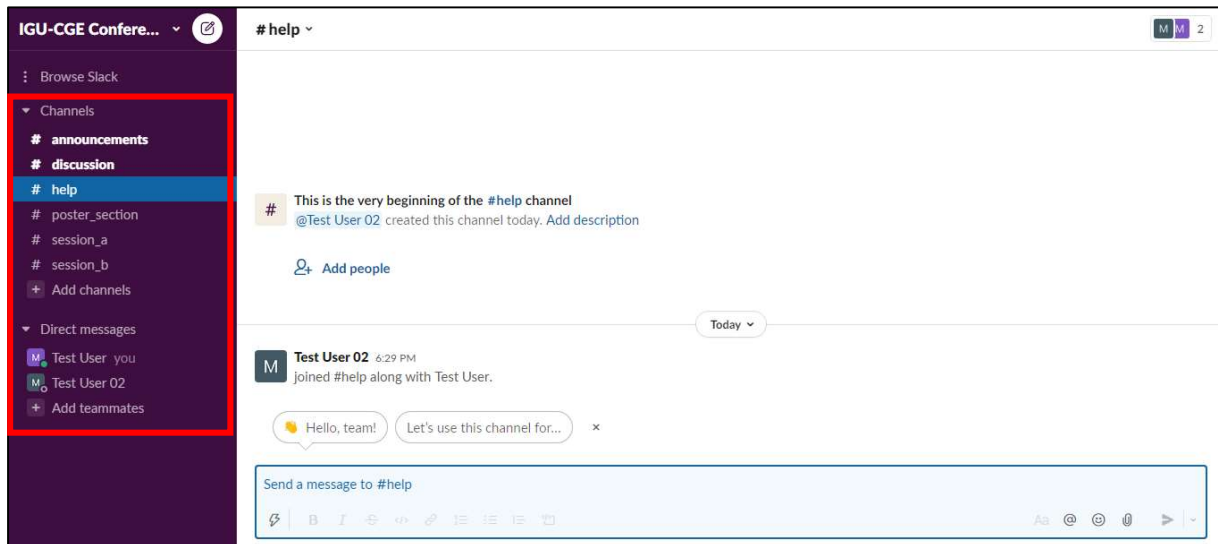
IGU-CGE Confere...

Browse Slack

Channels

# announcements

# discussion

# help

# poster_section

# session_a

# session_b

+ Add channels

Direct messages

M Test User you

M Test User 02

+ Add teammates

# help

M M 2

#

This is the very beginning of the #help channel

@Test User 02 created this channel today. Add description

Add people

Today

M

Test User 02 6:29 PM

joined #help along with Test User.

👋 Hello, team!

Let's use this channel for...

×

Send a message to #help

B I Aa @